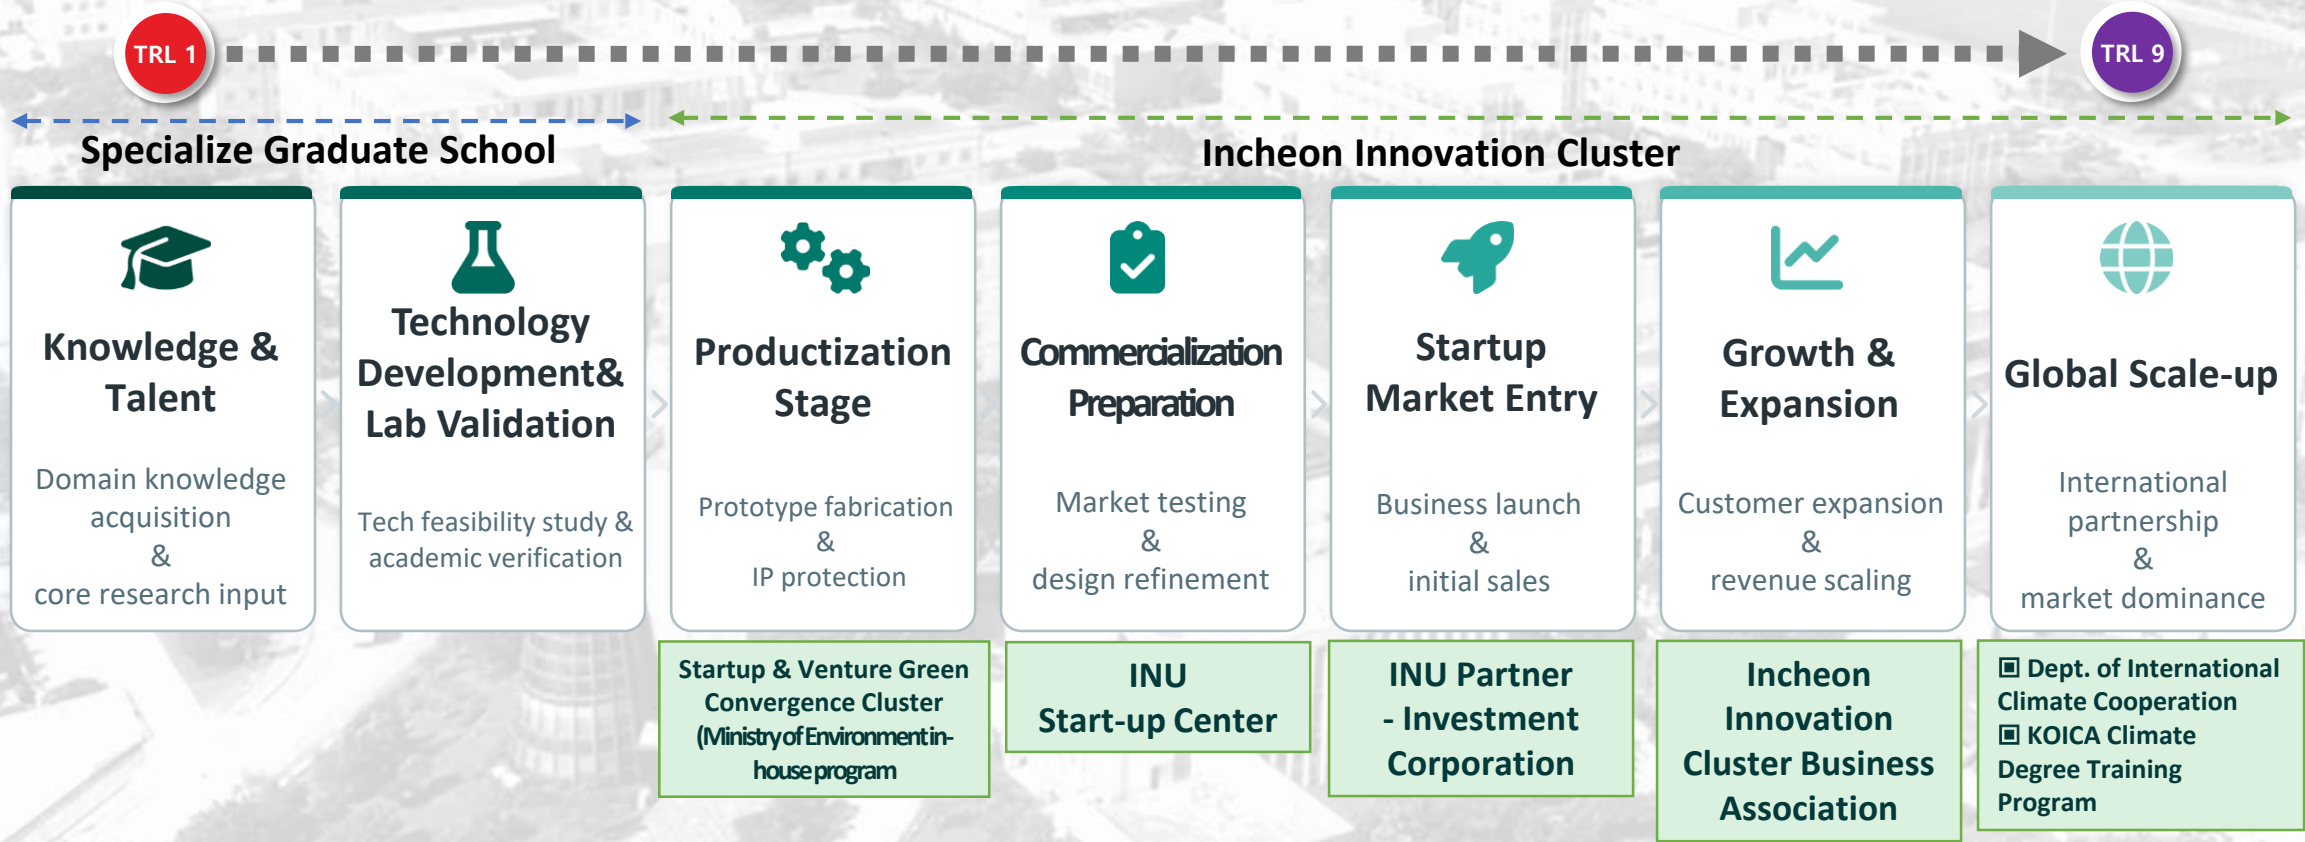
TRL 1

TRL 9

Specialize Graduate School

Incheon Innovation Cluster

Knowledge & Talent

Domain knowledge acquisition & core research input

Technology Development& Lab Validation

Tech feasibility study & academic verification

Productization Stage

Prototype fabrication & IP protection

Commercialization Preparation

Market testing & design refinement

Startup Market Entry

Business launch & initial sales

Growth & Expansion

Customer expansion & revenue scaling

Global Scale-up

International partnership & market dominance

Startup & Venture Green Convergence Cluster (Ministry of Environment in-house program

INU Start-up Center

INU Partner - Investment Corporation

Incheon Innovation Cluster Business Association

▣ Dept. of International Climate Cooperation
▣ KOICA Climate Degree Training Program